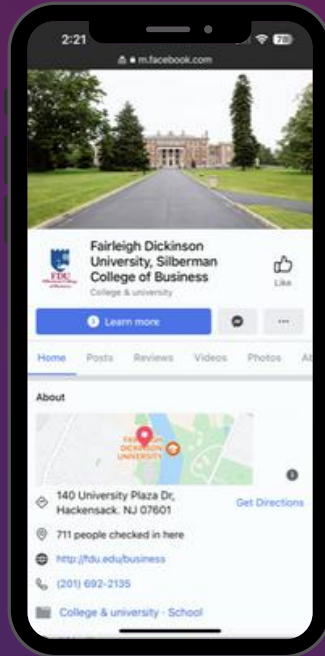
2:21

78

m.facebook.com

FDU

Fairleigh Dickinson University, Silberman College of Business

College & university

Like

Learn more

...

Home Posts Reviews Videos Photos Ab

About

FAIRLEIGH DICKINSON UNIVERSITY

140 University Plaza Dr, Hackensack, NJ 07601

Get Directions

711 people checked in here

http://fdu.edu/business

(201) 692-2135

College & university · School